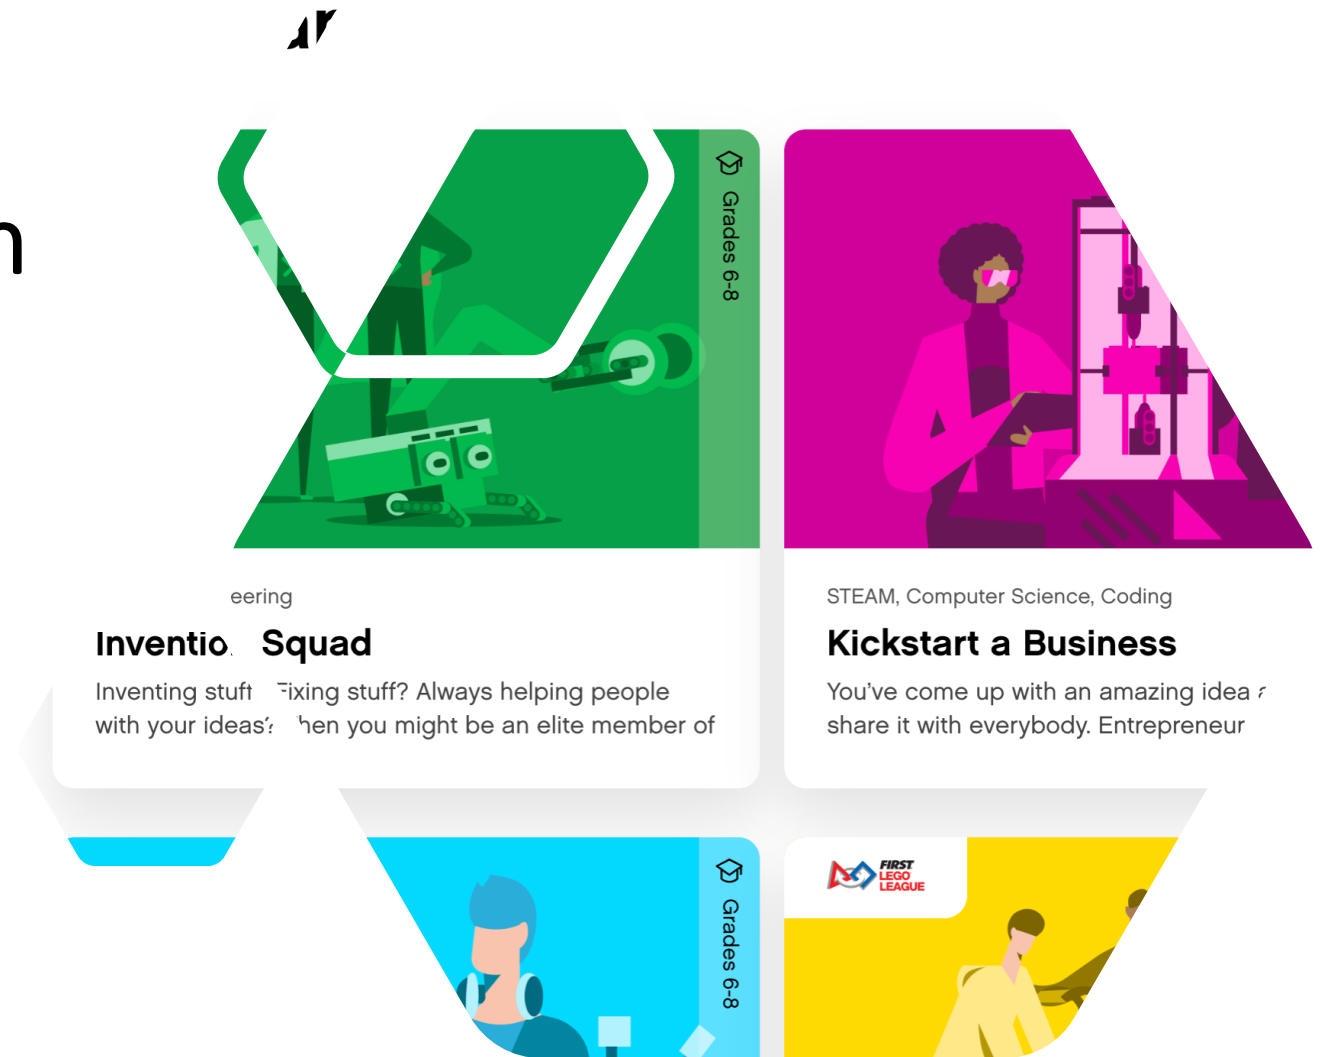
Grades 6-8

eering

Inventio Squad

Inventing stuff Fixing stuff? Always helping people with your ideas? hen you might be an elite member of

STEAM, Computer Science, Coding

Kickstart a Business

You've come up with an amazing idea share it with everybody. Entrepreneur

Grades 6-8

FIRST LEGO LEAGUE